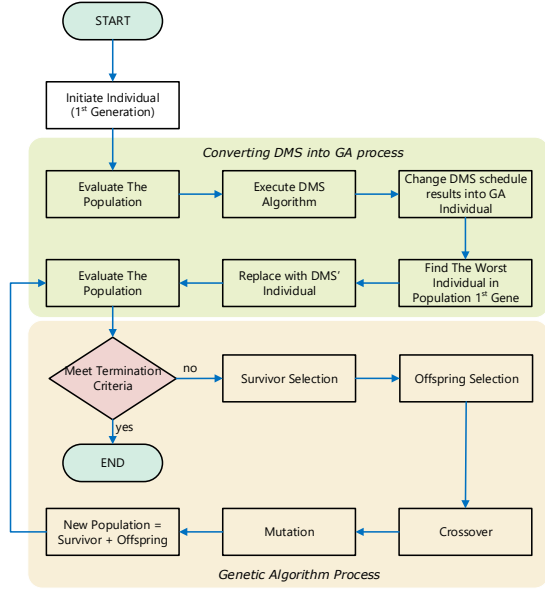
START

Initiate Individual (1$^{st}$ Generation)

Converting DMS into GA process

Evaluate The Population

Execute DMS Algorithm

Change DMS schedule results into GA Individual

Find The Worst Individual in Population 1$^{st}$ Gene

Replace with DMS' Individual

Evaluate The Population

Meet Termination Criteria

no

yes

Survivor Selection

Offspring Selection

END

Crossover

Mutation

New Population = Survivor + Offspring

Genetic Algorithm Process